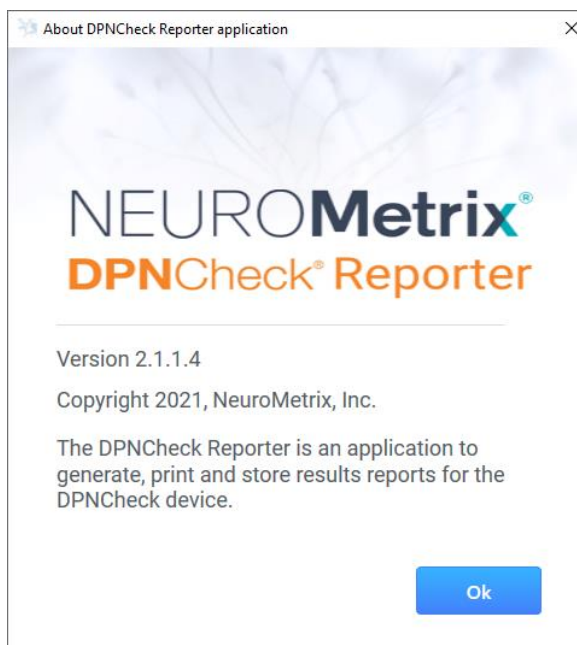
About DPNCheck Reporter application

×

NEUROMetrix®
DPNCheck® Reporter

Version 2.1.1.4

Copyright 2021, NeuroMetrix, Inc.

The DPNCheck Reporter is an application to generate, print and store results reports for the DPNCheck device.

Ok